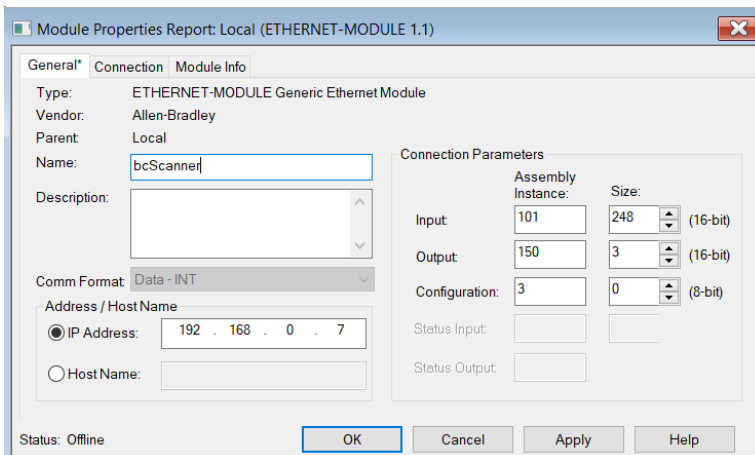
Module Properties Report: Local (ETHERNET-MODULE 1.1)

General* Connection Module Info

Type: ETHERNET-MODULE Generic Ethernet Module
Vendor: Allen-Bradley
Parent: Local
Name: bcScanner
Description:

Comm Format: Data - INT

Address / Host Name
IP Address: 192 . 168 . 0 . 7
Host Name:

Connection Parameters

| | Assembly Instance: | Size: | |
|---|---|---|---|
| Input: | 101 | 248 | (16-bit) |
| Output: | 150 | 3 | (16-bit) |
| Configuration: | 3 | 0 | (8-bit) |
| Status Input: | | | |
| Status Output: | | | |

Status: Offline

OK Cancel Apply Help